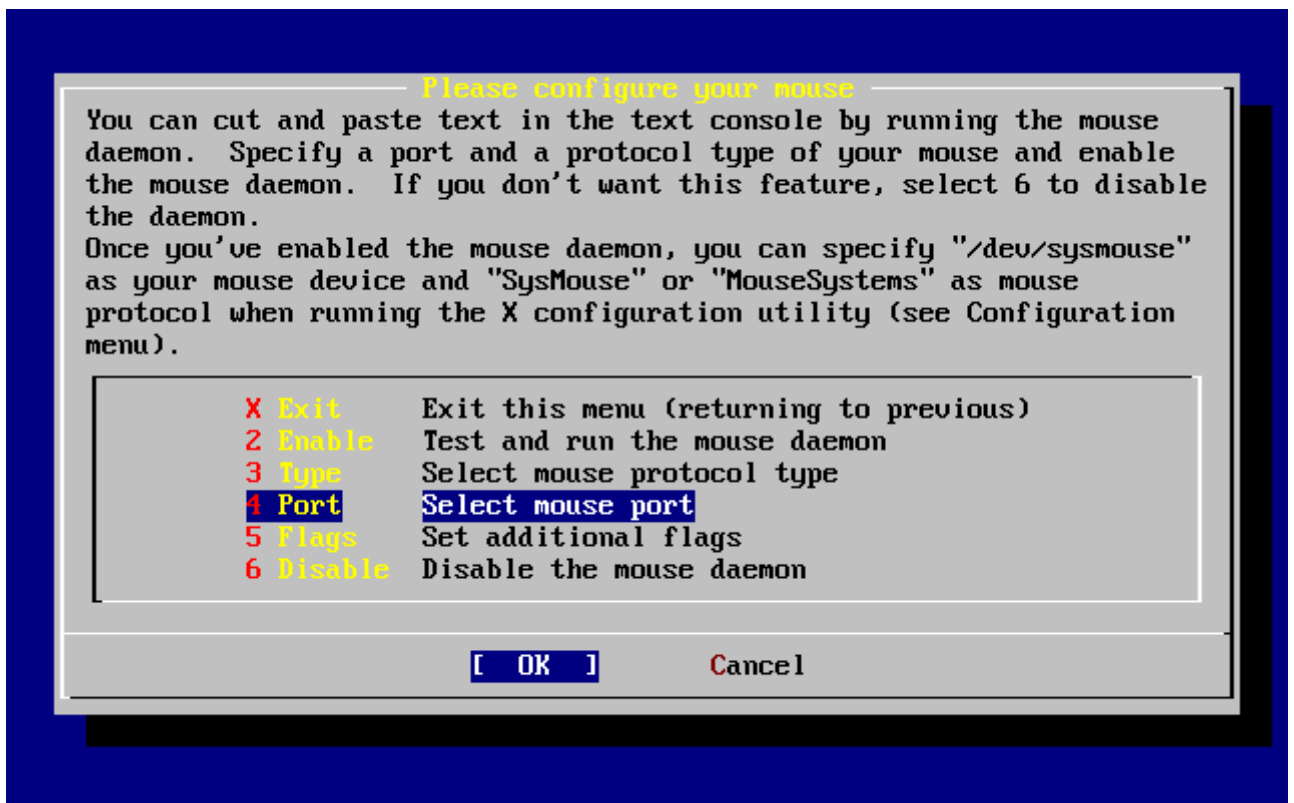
Please configure your mouse

You can cut and paste text in the text console by running the mouse daemon. Specify a port and a protocol type of your mouse and enable the mouse daemon. If you don't want this feature, select 6 to disable the daemon.
Once you've enabled the mouse daemon, you can specify "/dev/sysmouse" as your mouse device and "SysMouse" or "MouseSystems" as mouse protocol when running the X configuration utility (see Configuration menu).

X Exit Exit this menu (returning to previous)
2 Enable Test and run the mouse daemon
3 Type Select mouse protocol type
4 Port Select mouse port
5 Flags Set additional flags
6 Disable Disable the mouse daemon

[ OK ] Cancel